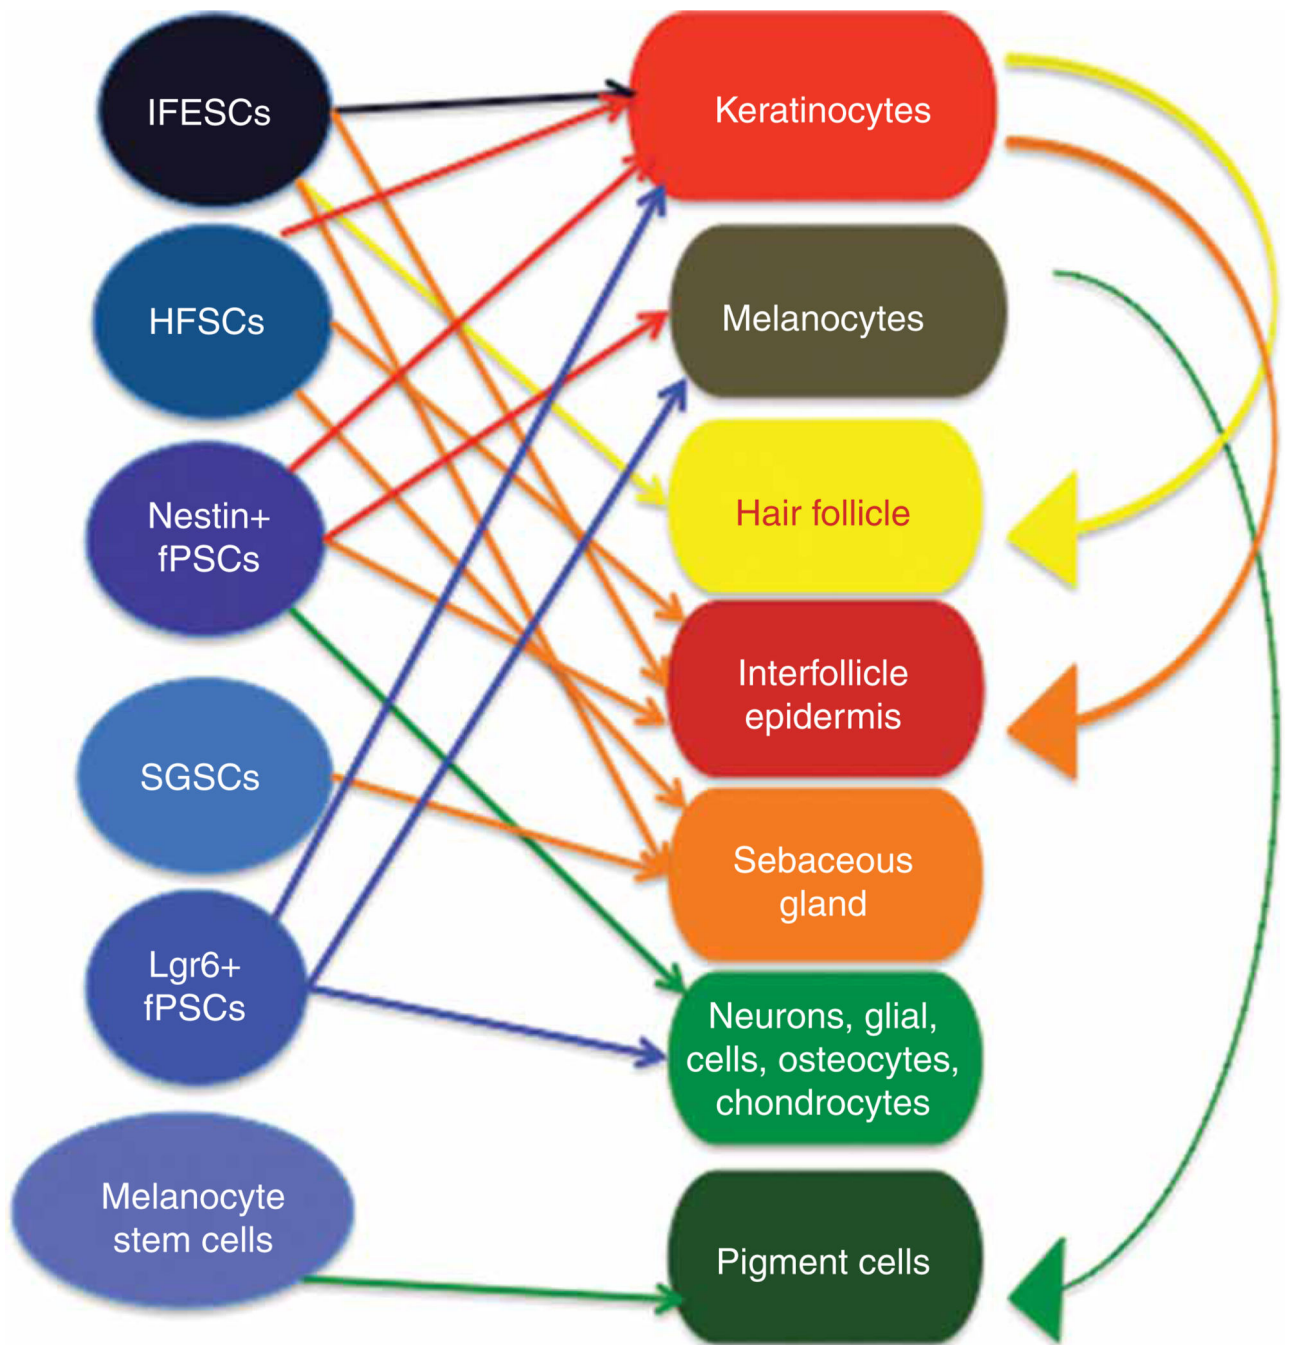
IFESCs

HFSCs

Nestin+ fPSCs

SGSCs

Lgr6+ fPSCs

Melanocyte stem cells

Keratinocytes

Melanocytes

Hair follicle

Interfollicle epidermis

Sebaceous gland

Neurons, glial, cells, osteocytes, chondrocytes

Pigment cells